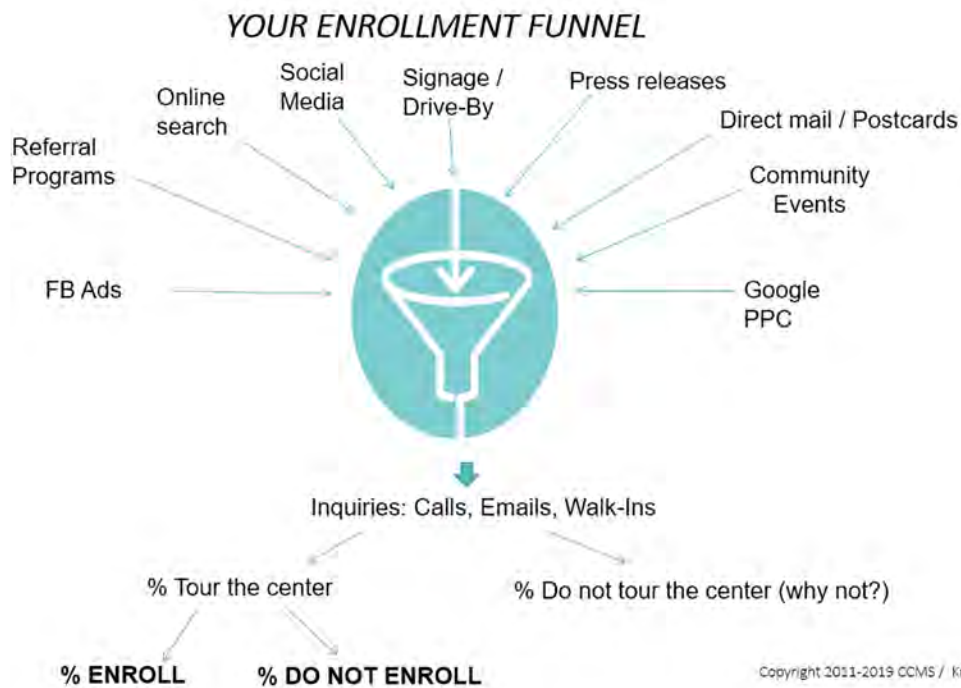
YOUR ENROLLMENT FUNNEL

Referral Programs

Online search

Social Media

Signage / Drive-By

Press releases

Direct mail / Postcards

Community Events

FB Ads

Google PPC

Inquiries: Calls, Emails, Walk-Ins

% Tour the center

% Do not tour the center (why not?)

% ENROLL

% DO NOT ENROLL

Copyright 2011-2019 CCMS / K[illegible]